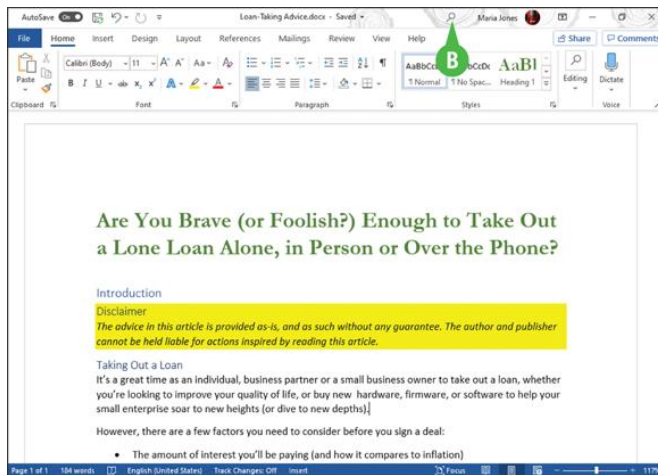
AutoSave On Loan-Taking Advice.docx · Saved Maria Jones

File Home Insert Design Layout References Mailings Review View Help Share Comments

B

Paste Calibri (Body) 11 A A Aa B I U ab x x A A AaBbCcDc AaBbCcDc AaBl ¶ Normal ¶ No Spac... Heading 1 Editing Dictate

Clipboard Font Paragraph Styles Voice

Are You Brave (or Foolish?) Enough to Take Out a Lone Loan Alone, in Person or Over the Phone?

Introduction

Disclaimer

The advice in this article is provided as-is, and as such without any guarantee. The author and publisher cannot be held liable for actions inspired by reading this article.

Taking Out a Loan

It's a great time as an individual, business partner or a small business owner to take out a loan, whether you're looking to improve your quality of life, or buy new hardware, firmware, or software to help your small enterprise soar to new heights (or dive to new depths).

However, there are a few factors you'll be paying (and how it compares to inflation)

• The amount of interest you'll be paying (and how it compares to inflation)

Page 1 of 1 184 words English (United States) Track Changes: Off Insert Focus 117%